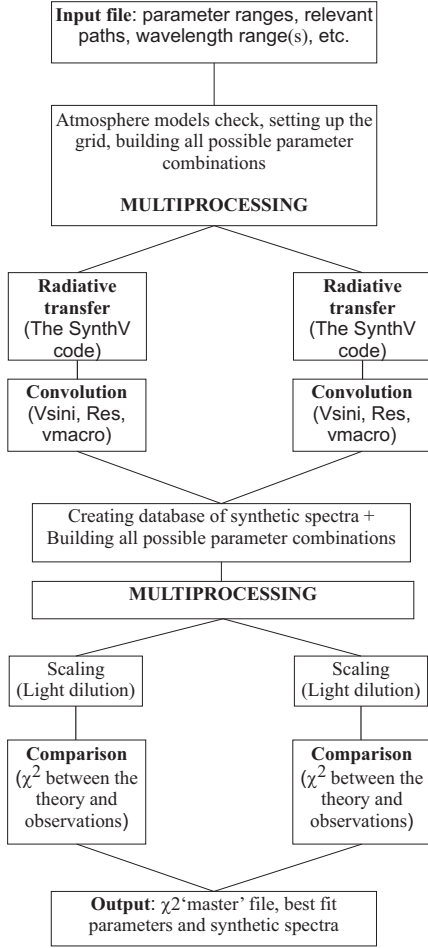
**Input file**: parameter ranges, relevant paths, wavelength range(s), etc.

Atmosphere models check, setting up the grid, building all possible parameter combinations

**MULTIPROCESSING**

**Radiative transfer** (The SynthV code)

**Radiative transfer** (The SynthV code)

**Convolution** (Vsini, Res, vmacro)

**Convolution** (Vsini, Res, vmacro)

Creating database of synthetic spectra + Building all possible parameter combinations

**MULTIPROCESSING**

Scaling (Light dilution)

Scaling (Light dilution)

**Comparison** ($\chi^2$ between the theory and observations)

**Comparison** ($\chi^2$ between the theory and observations)

**Output**: $\chi2$'master' file, best fit parameters and synthetic spectra